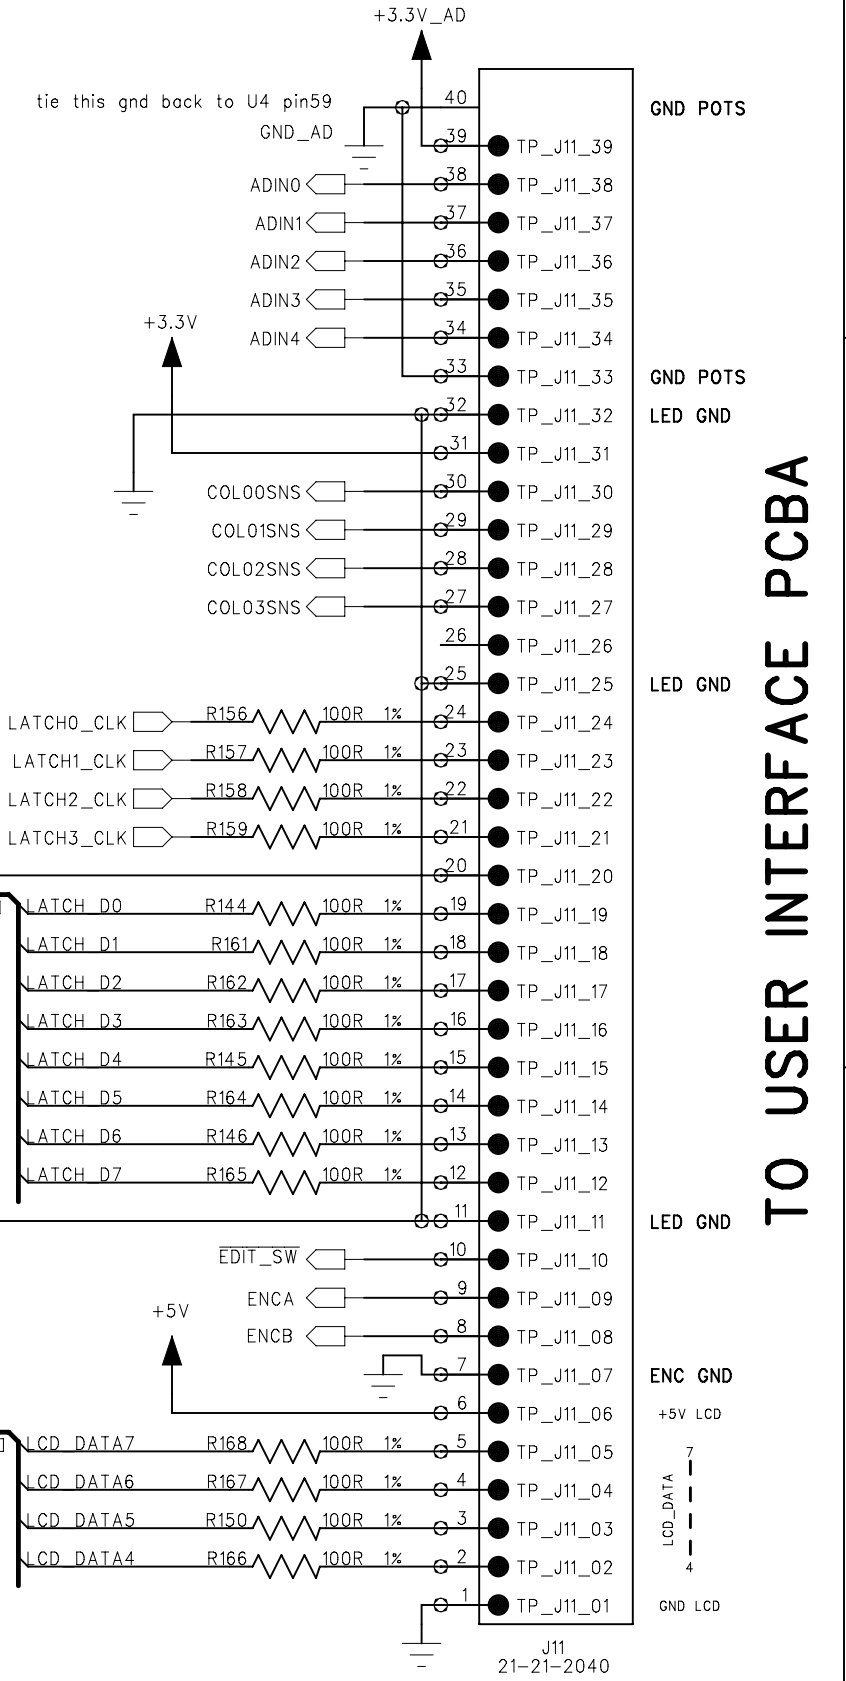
+3.3V_AD

tie this gnd back to U4 pin59
GND_AD
40
39 TP_J11_39
GND POTS
ADIN0 38 TP_J11_38
ADIN1 37 TP_J11_37
ADIN2 36 TP_J11_36
ADIN3 35 TP_J11_35
+3.3V
ADIN4 34 TP_J11_34
33 TP_J11_33
GND POTS
32 TP_J11_32
LED GND
31 TP_J11_31
COL00SNS 30 TP_J11_30
COL01SNS 29 TP_J11_29
COL02SNS 28 TP_J11_28
COL03SNS 27 TP_J11_27
26 TP_J11_26
25 TP_J11_25
LED GND
LATCH0_CLK R156 100R 1% 24 TP_J11_24
LATCH1_CLK R157 100R 1% 23 TP_J11_23
LATCH2_CLK R158 100R 1% 22 TP_J11_22
LATCH3_CLK R159 100R 1% 21 TP_J11_21
20 TP_J11_20
LATCH_D0 R144 100R 1% 19 TP_J11_19
LATCH_D1 R161 100R 1% 18 TP_J11_18
LATCH_D2 R162 100R 1% 17 TP_J11_17
LATCH_D3 R163 100R 1% 16 TP_J11_16
LATCH_D4 R145 100R 1% 15 TP_J11_15
LATCH_D5 R164 100R 1% 14 TP_J11_14
LATCH_D6 R146 100R 1% 13 TP_J11_13
LATCH_D7 R165 100R 1% 12 TP_J11_12
11 TP_J11_11
LED GND
$\overline{\text{EDIT\_SW}}$ 10 TP_J11_10
ENCA 9 TP_J11_09
+5V
ENCB 8 TP_J11_08
7 TP_J11_07
ENC GND
6 TP_J11_06
+5V LCD
LCD_DATA7 R168 100R 1% 5 TP_J11_05
LCD_DATA6 R167 100R 1% 4 TP_J11_04
LCD_DATA5 R150 100R 1% 3 TP_J11_03
LCD_DATA4 R166 100R 1% 2 TP_J11_02
1 TP_J11_01
GND LCD
7
LCD_DATA
4
J11
21-21-2040

TO USER INTERFACE PCBA